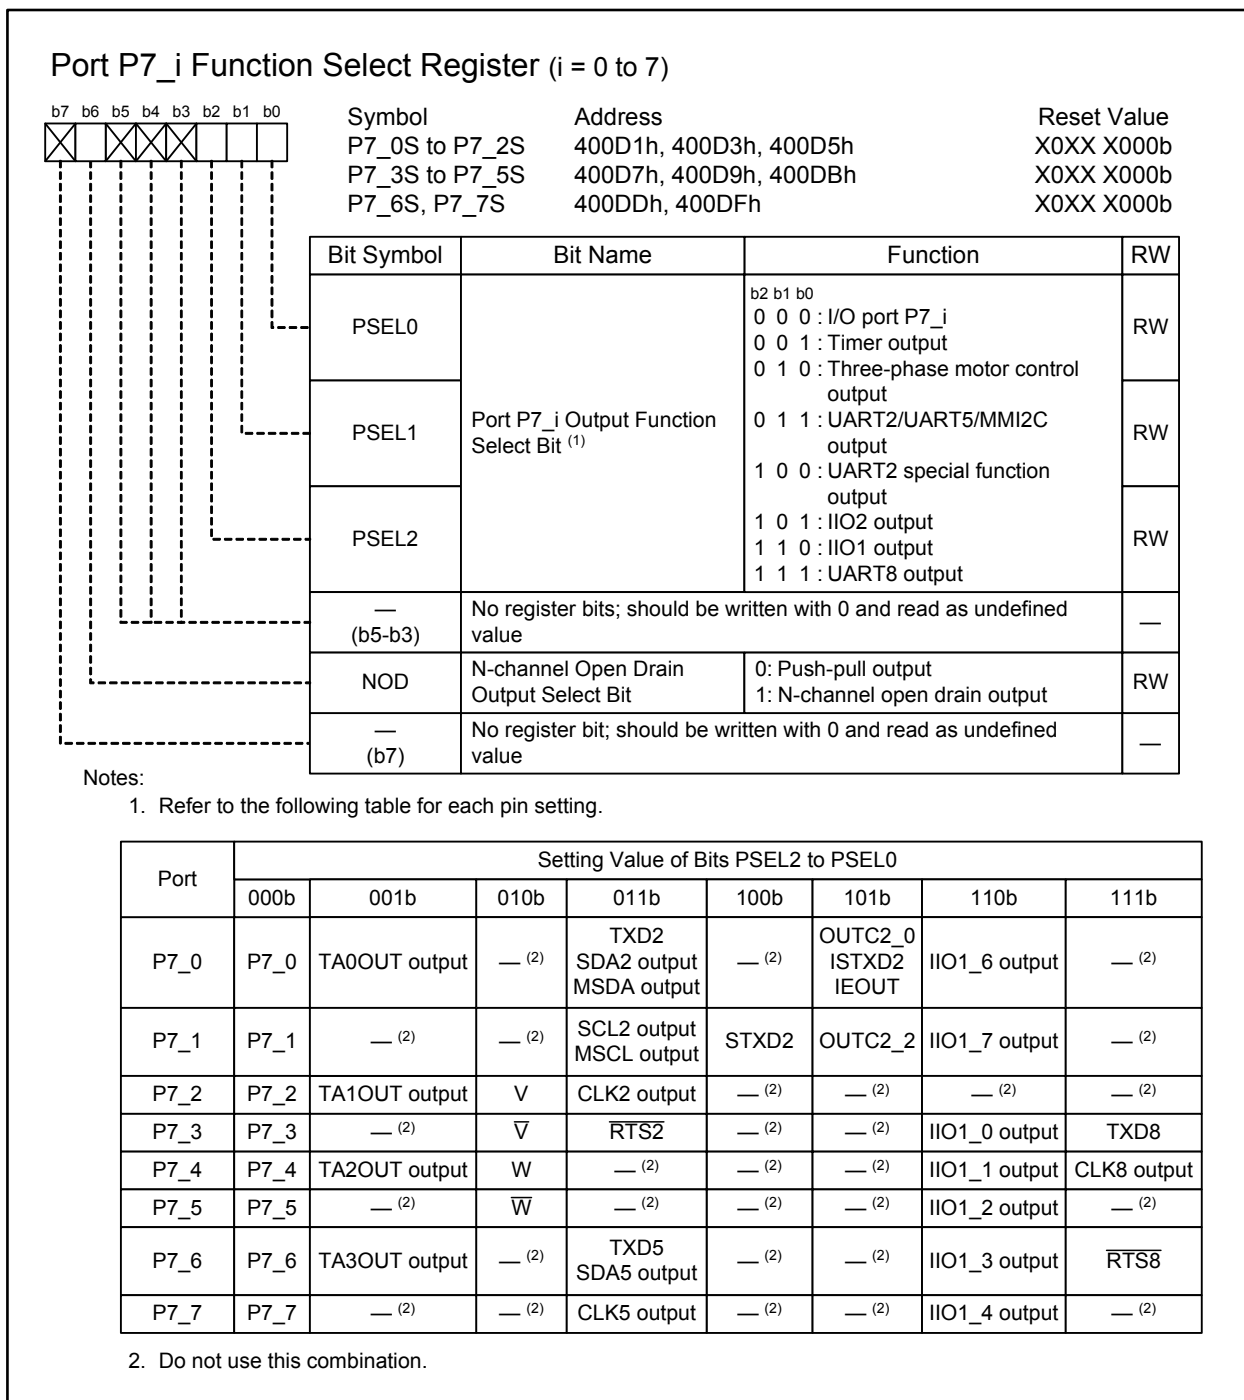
Port P7_i Function Select Register (i = 0 to 7)

b7 b6 b5 b4 b3 b2 b1 b0

| Symbol | Address | Reset Value |
|---|---|---|
| P7_0S to P7_2S | 400D1h, 400D3h, 400D5h | X0XX X000b |
| P7_3S to P7_5S | 400D7h, 400D9h, 400DBh | X0XX X000b |
| P7_6S, P7_7S | 400DDh, 400DFh | X0XX X000b |

| Bit Symbol | Bit Name | Function | RW |
|---|---|---|---|
| PSEL0 | Port P7_i Output Function Select Bit $^{(1)}$ | b2 b1 b0<br>0 0 0 : I/O port P7_i<br>0 0 1 : Timer output<br>0 1 0 : Three-phase motor control output<br>0 1 1 : UART2/UART5/MMI2C output<br>1 0 0 : UART2 special function output<br>1 0 1 : IIO2 output<br>1 1 0 : IIO1 output<br>1 1 1 : UART8 output | RW |
| PSEL1 | | | RW |
| PSEL2 | | | RW |
| — (b5-b3) | No register bits; should be written with 0 and read as undefined value | | — |
| NOD | N-channel Open Drain Output Select Bit | 0: Push-pull output<br>1: N-channel open drain output | RW |
| — (b7) | No register bit; should be written with 0 and read as undefined value | | — |

Notes:
1. Refer to the following table for each pin setting.

| Port | Setting Value of Bits PSEL2 to PSEL0 | | | | | | | |
|---|---|---|---|---|---|---|---|---|
| | 000b | 001b | 010b | 011b | 100b | 101b | 110b | 111b |
| P7_0 | P7_0 | TA0OUT output | — $^{(2)}$ | TXD2<br>SDA2 output<br>MSDA output | — $^{(2)}$ | OUTC2_0<br>ISTXD2<br>IEOUT | IIO1_6 output | — $^{(2)}$ |
| P7_1 | P7_1 | — $^{(2)}$ | — $^{(2)}$ | SCL2 output<br>MSCL output | STXD2 | OUTC2_2 | IIO1_7 output | — $^{(2)}$ |
| P7_2 | P7_2 | TA1OUT output | V | CLK2 output | — $^{(2)}$ | — $^{(2)}$ | — $^{(2)}$ | — $^{(2)}$ |
| P7_3 | P7_3 | — $^{(2)}$ | $\overline{V}$ | $\overline{RTS2}$ | — $^{(2)}$ | — $^{(2)}$ | IIO1_0 output | TXD8 |
| P7_4 | P7_4 | TA2OUT output | W | — $^{(2)}$ | — $^{(2)}$ | — $^{(2)}$ | IIO1_1 output | CLK8 output |
| P7_5 | P7_5 | — $^{(2)}$ | $\overline{W}$ | — $^{(2)}$ | — $^{(2)}$ | — $^{(2)}$ | IIO1_2 output | — $^{(2)}$ |
| P7_6 | P7_6 | TA3OUT output | — $^{(2)}$ | TXD5<br>SDA5 output | — $^{(2)}$ | — $^{(2)}$ | IIO1_3 output | $\overline{RTS8}$ |
| P7_7 | P7_7 | — $^{(2)}$ | — $^{(2)}$ | CLK5 output | — $^{(2)}$ | — $^{(2)}$ | IIO1_4 output | — $^{(2)}$ |

2. Do not use this combination.